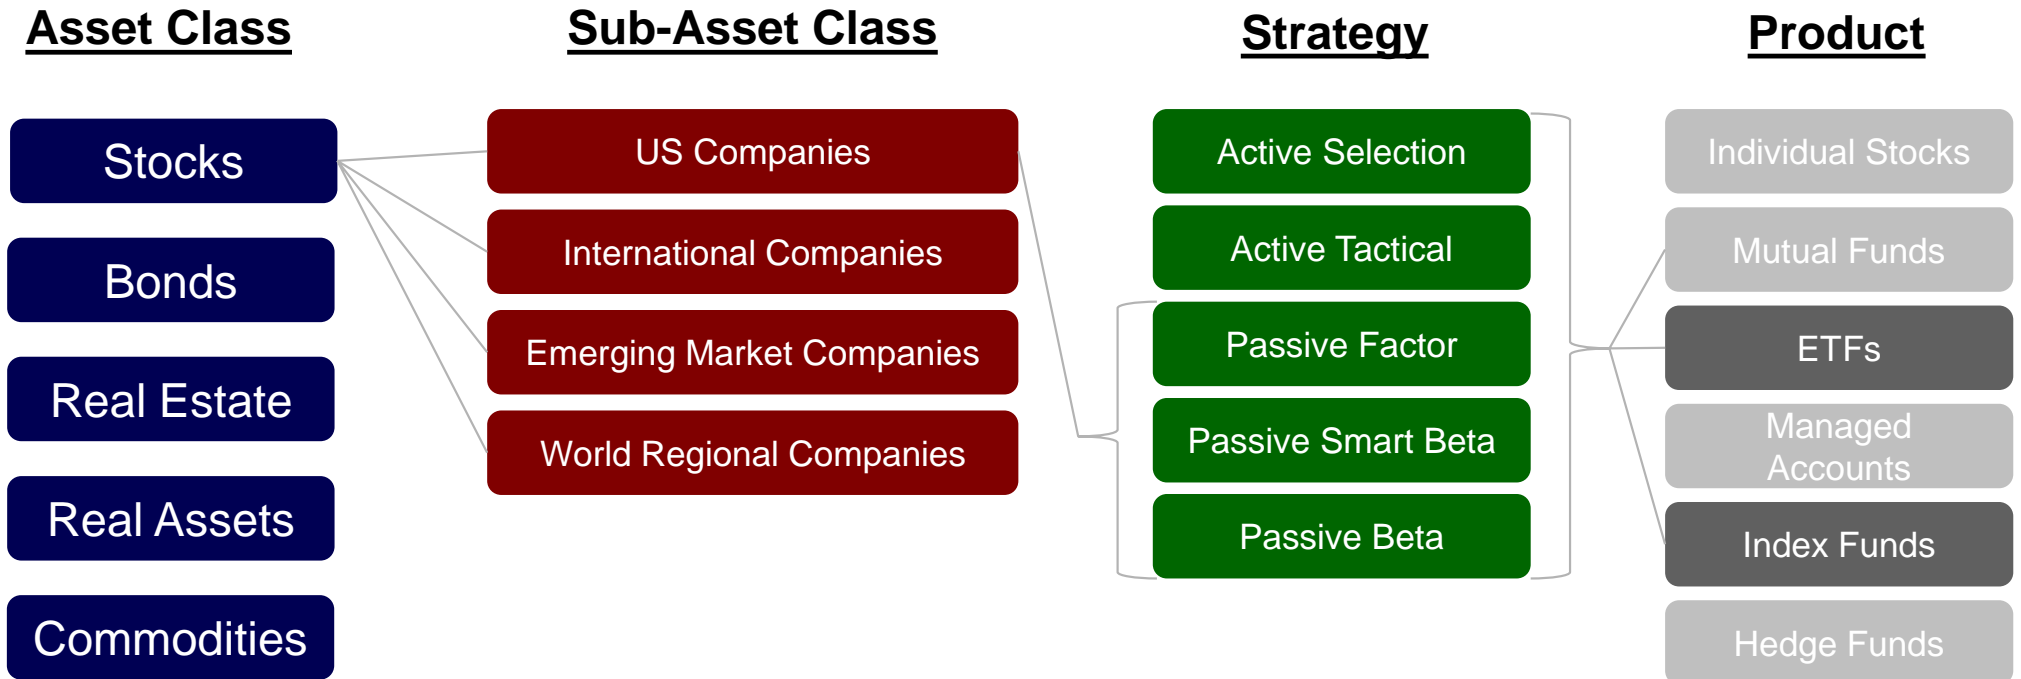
Asset Class

Stocks

Bonds

Real Estate

Real Assets

Commodities

Sub-Asset Class

US Companies

International Companies

Emerging Market Companies

World Regional Companies

Strategy

Active Selection

Active Tactical

Passive Factor

Passive Smart Beta

Passive Beta

Product

Individual Stocks

Mutual Funds

ETFs

Managed Accounts

Index Funds

Hedge Funds